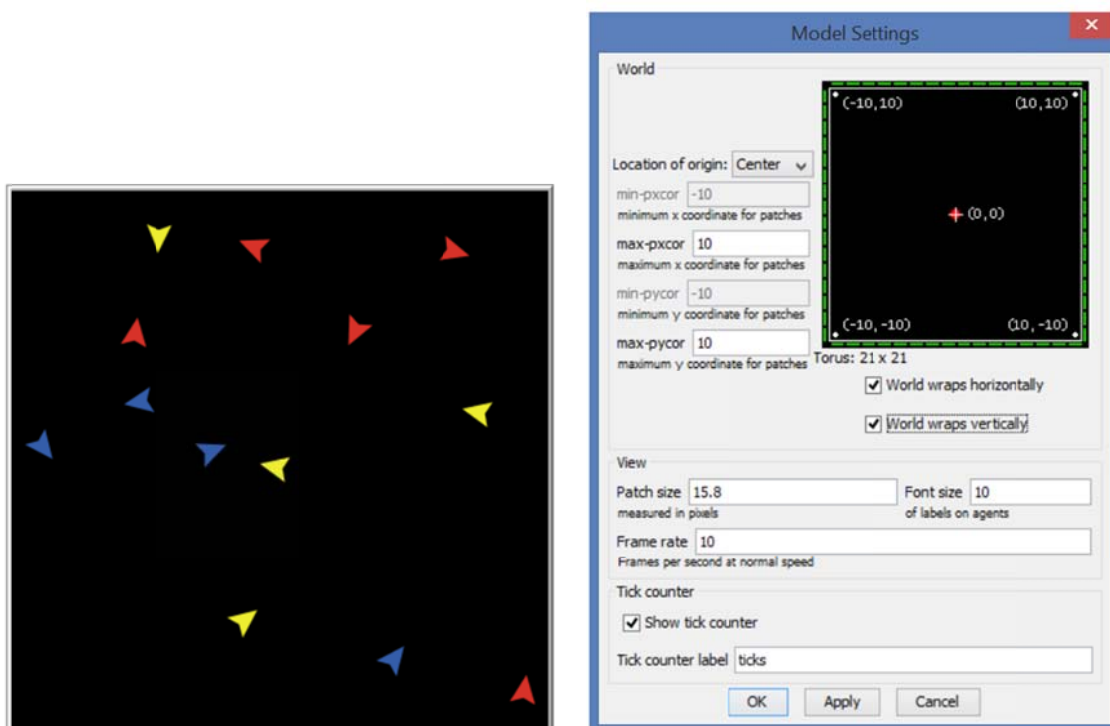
Model Settings

World

Location of origin: Center

min-pxcor -10
minimum x coordinate for patches

max-pxcor 10
maximum x coordinate for patches

min-pycor -10
minimum y coordinate for patches

max-pycor 10
maximum y coordinate for patches

(-10,10) (10,10)
(0,0)
(-10,-10) (10,-10)

Torus: 21 x 21

World wraps horizontally

World wraps vertically

View

Patch size 15.8
measured in pixels

Font size 10
of labels on agents

Frame rate 10
Frames per second at normal speed

Tick counter

Show tick counter

Tick counter label ticks

OK Apply Cancel